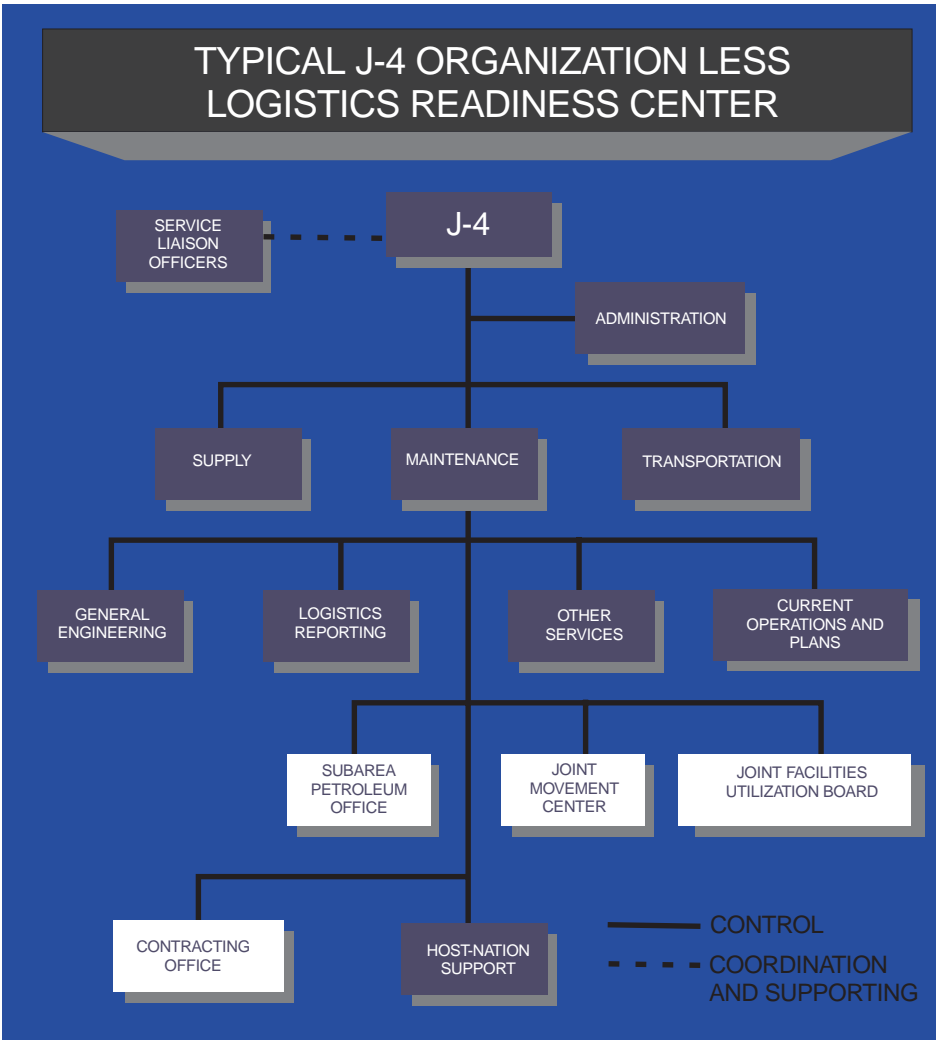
TYPICAL J-4 ORGANIZATION LESS LOGISTICS READINESS CENTER

SERVICE LIAISON OFFICERS

J-4

ADMINISTRATION

SUPPLY

MAINTENANCE

TRANSPORTATION

GENERAL ENGINEERING

LOGISTICS REPORTING

OTHER SERVICES

CURRENT OPERATIONS AND PLANS

SUBAREA PETROLEUM OFFICE

JOINT MOVEMENT CENTER

JOINT FACILITIES UTILIZATION BOARD

CONTRACTING OFFICE

HOST-NATION SUPPORT

CONTROL

COORDINATION AND SUPPORTING